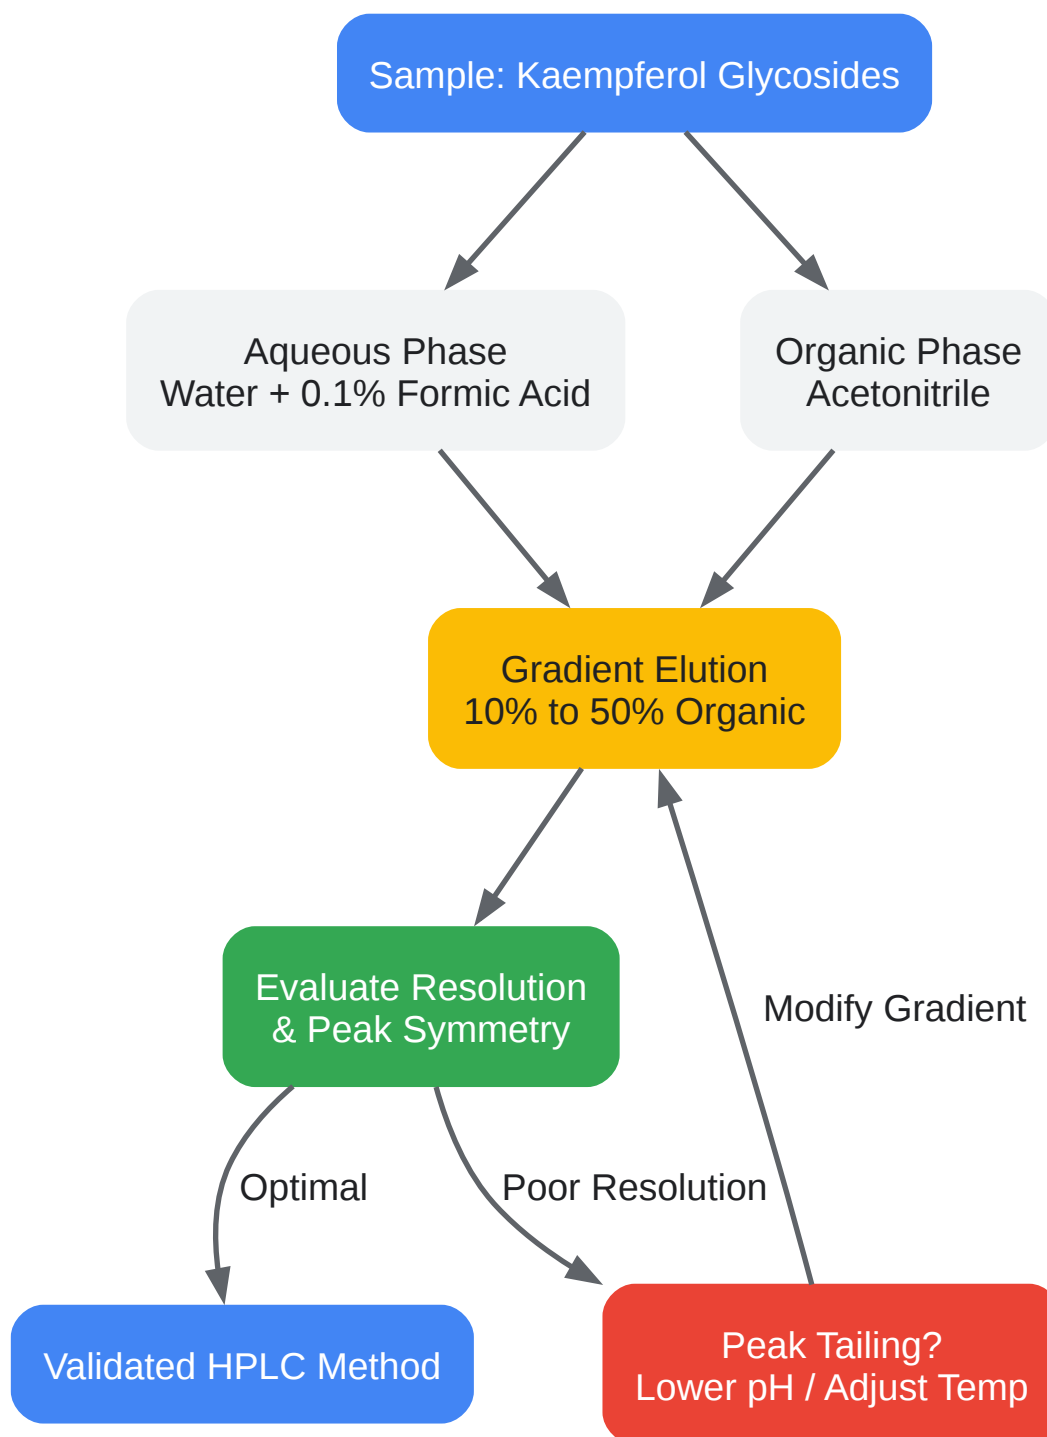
Sample: Kaempferol Glycosides

Aqueous Phase
Water + 0.1% Formic Acid

Organic Phase
Acetonitrile

Gradient Elution
10% to 50% Organic

Evaluate Resolution
& Peak Symmetry

Modify Gradient

Optimal

Poor Resolution

Validated HPLC Method

Peak Tailing?
Lower pH / Adjust Temp